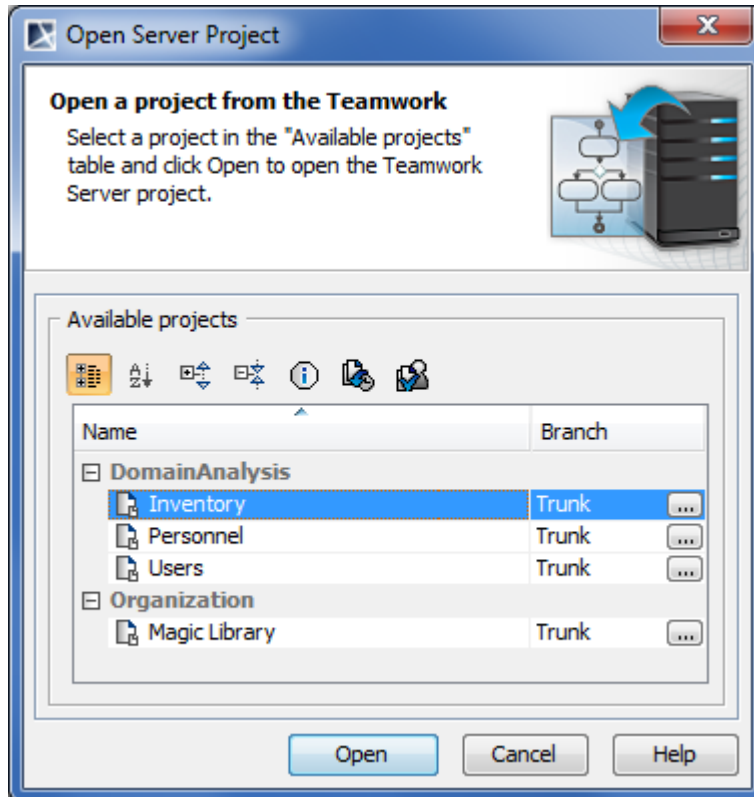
Open Server Project

**Open a project from the Teamwork**

Select a project in the "Available projects" table and click Open to open the Teamwork Server project.

Available projects

| Name | Branch |
|---|---|
| ⊟ DomainAnalysis | |
| Inventory | Trunk ... |
| Personnel | Trunk ... |
| Users | Trunk ... |
| ⊟ Organization | |
| Magic Library | Trunk ... |

Open Cancel Help